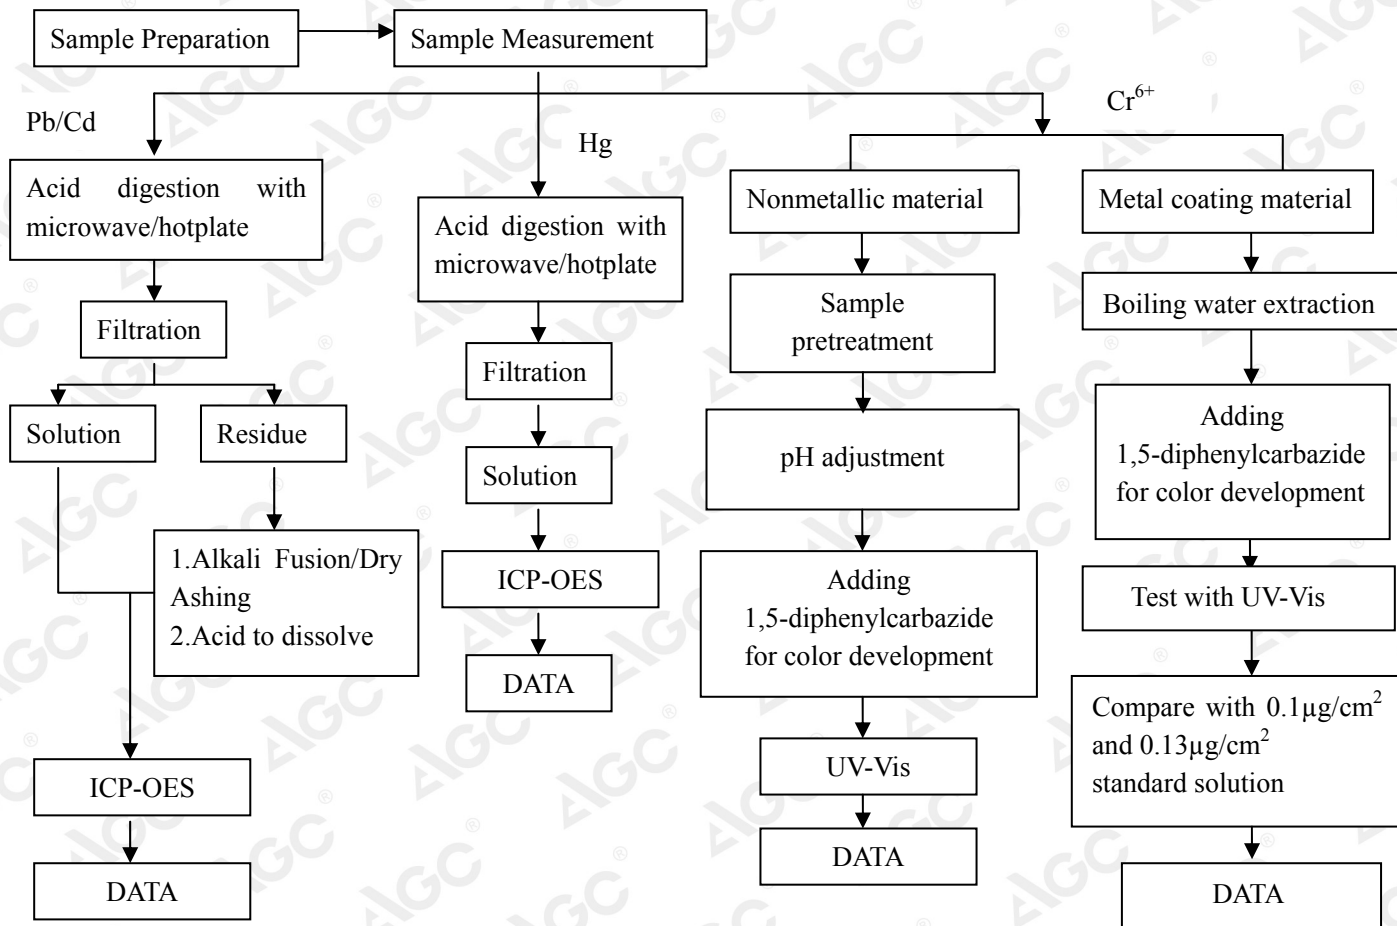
Sample Preparation

Sample Measurement

Pb/Cd

Hg

$Cr^{6+}$

Acid digestion with microwave/hotplate

Filtration

Solution

Residue

1.Alkali Fusion/Dry Ashing
2.Acid to dissolve

ICP-OES

DATA

Acid digestion with microwave/hotplate

Filtration

Solution

ICP-OES

DATA

Nonmetallic material

Sample pretreatment

pH adjustment

Adding 1,5-diphenylcarbazide for color development

UV-Vis

DATA

Metal coating material

Boiling water extraction

Adding 1,5-diphenylcarbazide for color development

Test with UV-Vis

Compare with $0.1\mu g/cm^2$ and $0.13\mu g/cm^2$ standard solution

DATA